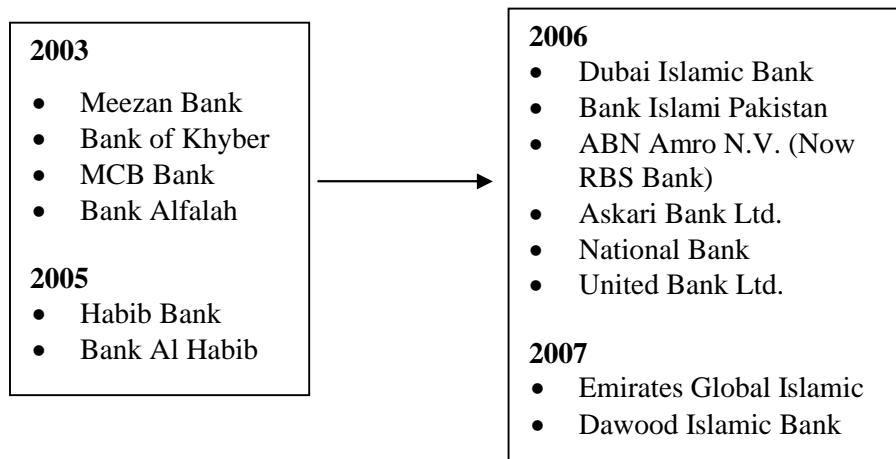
**2003**

- Meezan Bank
- Bank of Khyber
- MCB Bank
- Bank Alfalah

**2005**

- Habib Bank
- Bank Al Habib

**2006**

- Dubai Islamic Bank
- Bank Islami Pakistan
- ABN Amro N.V. (Now RBS Bank)
- Askari Bank Ltd.
- National Bank
- United Bank Ltd.

**2007**

- Emirates Global Islamic
- Dawood Islamic Bank